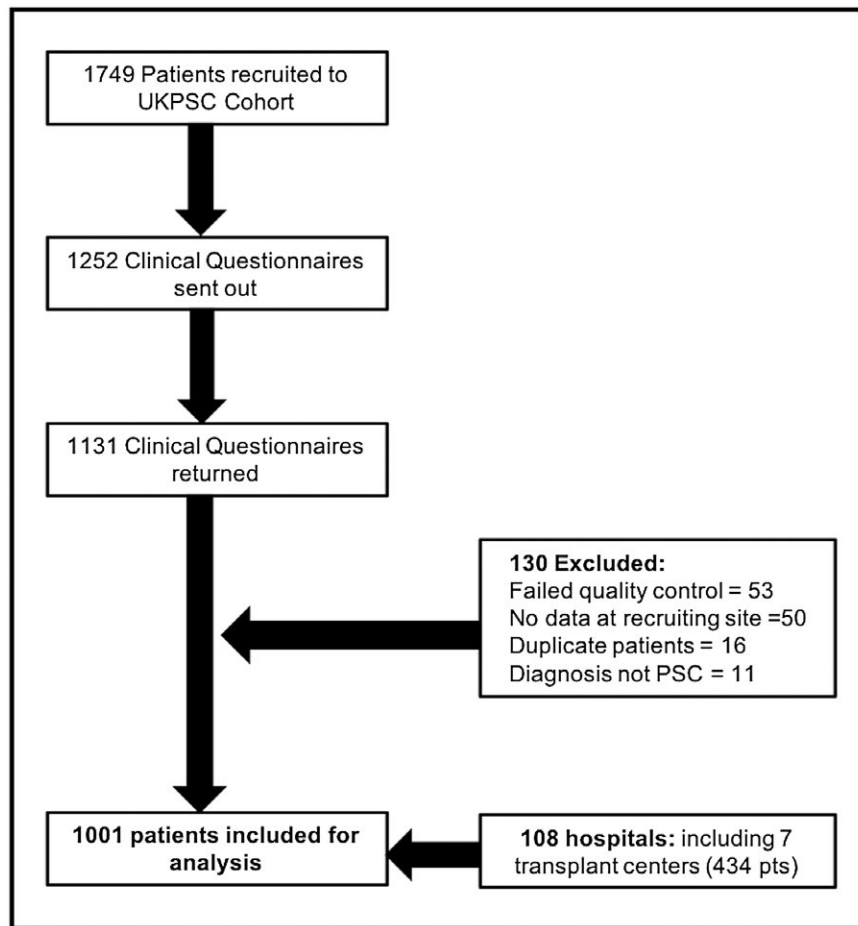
1749 Patients recruited to UKPSC Cohort

1252 Clinical Questionnaires sent out

1131 Clinical Questionnaires returned

**130 Excluded:**
Failed quality control = 53
No data at recruiting site =50
Duplicate patients = 16
Diagnosis not PSC = 11

**1001 patients included for analysis**

**108 hospitals:** including 7 transplant centers (434 pts)